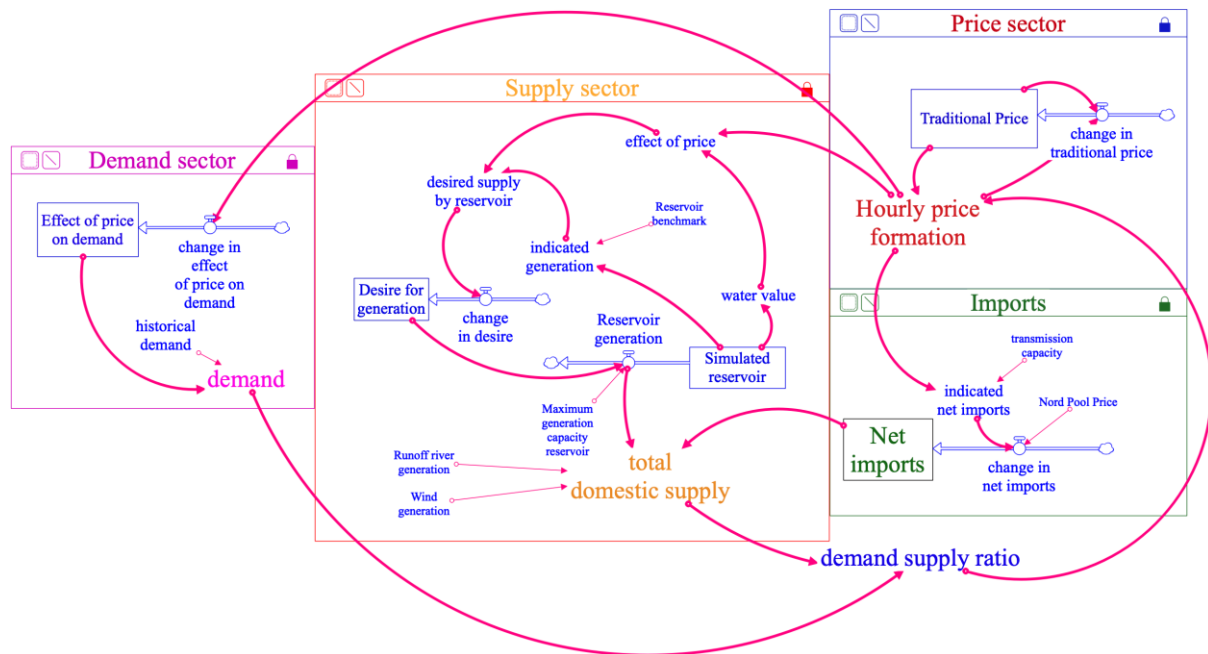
Price sector

Traditional Price

change in traditional price

Hourly price formation

Supply sector

effect of price

desired supply by reservoir

Reservoir benchmark

indicated generation

water value

Desire for generation

change in desire

Reservoir generation

Simulated reservoir

Maximum generation capacity reservoir

Runoff river generation

Wind generation

total domestic supply

Demand sector

Effect of price on demand

change in effect of price on demand

historical demand

demand

Imports

transmission capacity

indicated net imports

Nord Pool Price

Net imports

change in net imports

demand supply ratio